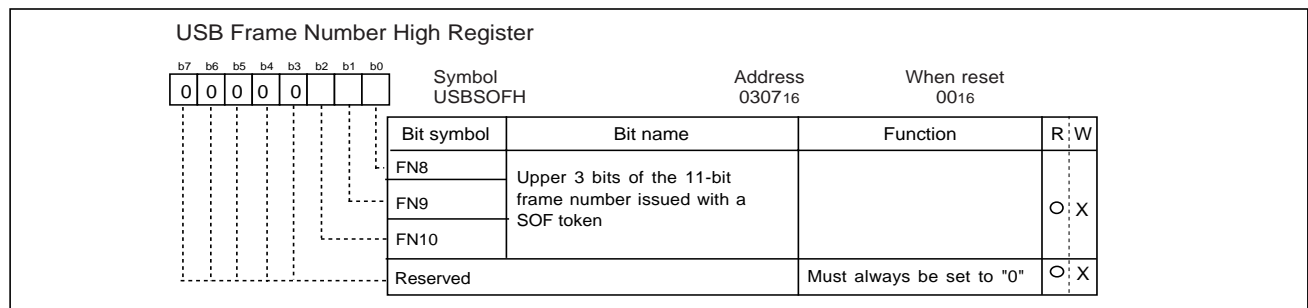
USB Frame Number High Register

b7 b6 b5 b4 b3 b2 b1 b0
0 0 0 0 0

Symbol
USBSOFH

Address
$0307_{16}$

When reset
$00_{16}$

| Bit symbol | Bit name | Function | R | W |
|---|---|---|---|---|
| FN8 | Upper 3 bits of the 11-bit frame number issued with a SOF token | | O | X |
| FN9 | | | | |
| FN10 | | | | |
| Reserved | | Must always be set to "0" | O | X |